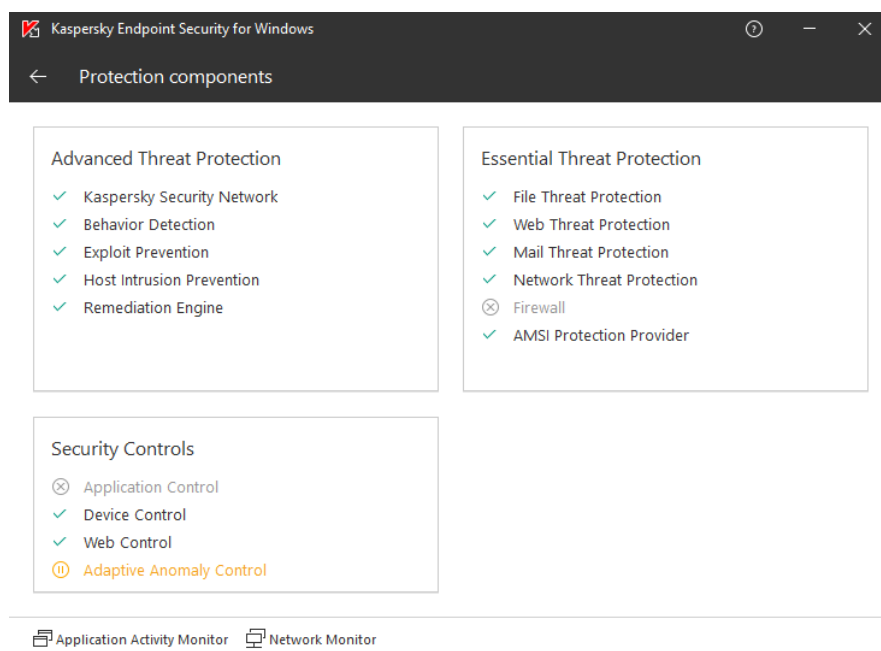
Kaspersky Endpoint Security for Windows

Protection components

Advanced Threat Protection
Kaspersky Security Network
Behavior Detection
Exploit Prevention
Host Intrusion Prevention
Remediation Engine

Essential Threat Protection
File Threat Protection
Web Threat Protection
Mail Threat Protection
Network Threat Protection
Firewall
AMSI Protection Provider

Security Controls
Application Control
Device Control
Web Control
Adaptive Anomaly Control

Application Activity Monitor
Network Monitor